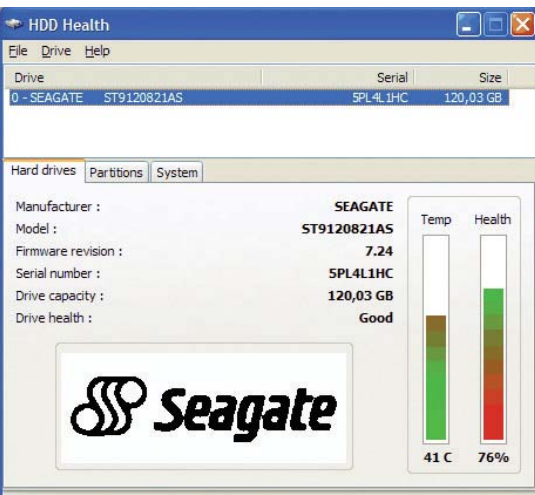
HDD Health

File Drive Help

| Drive | Serial | Size |
|---|---|---|
| 0 - SEAGATE ST9120821AS | 5PL4L1HC | 120,03 GB |

Hard drives | Partitions | System

| | |
|---|---|
| Manufacturer : | SEAGATE |
| Model : | ST9120821AS |
| Firmware revision : | 7.24 |
| Serial number : | 5PL4L1HC |
| Drive capacity : | 120,03 GB |
| Drive health : | Good |

Seagate

Temp Health

41 C 76%